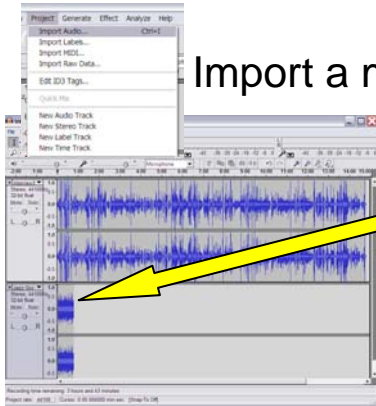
Project Generate Effect Analyze Help
Import Audio... Ctrl+I
Import Labels...
Import MIDI...
Import Raw Data...
Edit ID3 Tags...
Quick Mix
New Audio Track
New Stereo Track
New Label Track
New Time Track

Import a m

Recording time remaining: 3 hours and 43 minutes